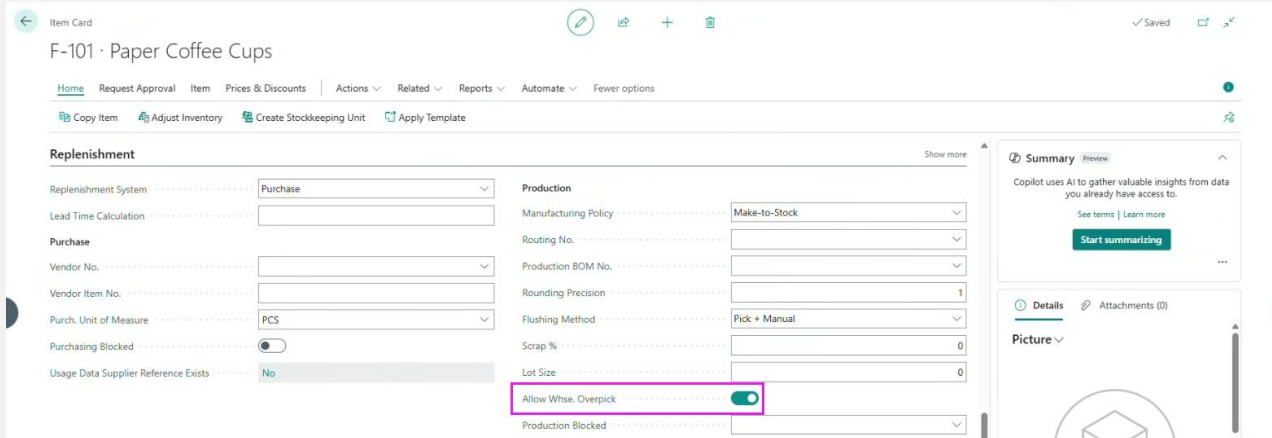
Item Card

F-101 · Paper Coffee Cups

✓Saved

Home Request Approval Item Prices & Discounts Actions Related Reports Automate Fewer options

Copy Item Adjust Inventory Create Stockkeeping Unit Apply Template

Replenishment

Show more

Replenishment System Purchase

Lead Time Calculation

Purchase

Vendor No.

Vendor Item No.

Purch. Unit of Measure PCS

Purchasing Blocked

Usage Data Supplier Reference Exists No

Production

Manufacturing Policy Make-to-Stock

Routing No.

Production BOM No.

Rounding Precision 1

Flushing Method Pick + Manual

Scrap % 0

Lot Size 0

Allow Whse. Overpick

Production Blocked

Summary Preview

Copilot uses AI to gather valuable insights from data you already have access to.

See terms | Learn more

Start summarizing

...

Details Attachments (0)

Picture